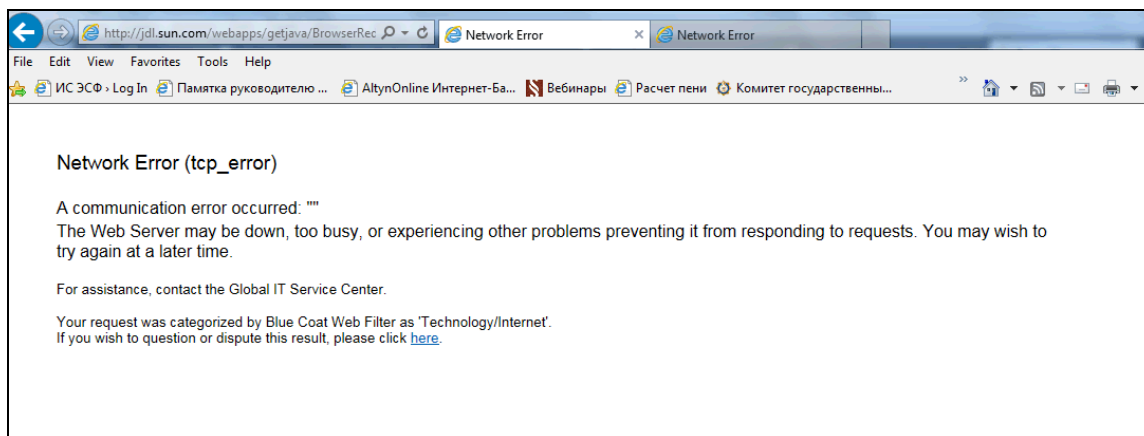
http://jdl.sun.com/webapps/getjava/BrowserRec
Network Error
Network Error

File Edit View Favorites Tools Help

ИС ЭСФ › Log In
Памятка руководителю ...
AltynOnline Интернет-Ба...
Вебинары
Расчет пени
Комитет государственны...

Network Error (tcp_error)

A communication error occurred: ""
The Web Server may be down, too busy, or experiencing other problems preventing it from responding to requests. You may wish to try again at a later time.

For assistance, contact the Global IT Service Center.

Your request was categorized by Blue Coat Web Filter as 'Technology/Internet'.
If you wish to question or dispute this result, please click here.